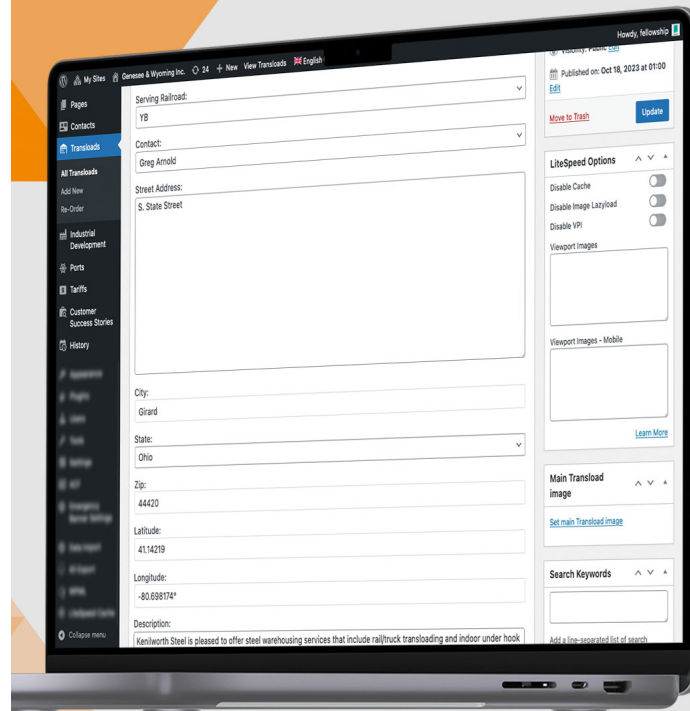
My Sites Genesee & Wyoming Inc. 24 + New View Transloads English

Howdy, fellowship

Pages
Contacts
Transloads
All Transloads
Add New
Re-Order
Industrial Development
Ports
Tariffs
Customer Success Stories
History
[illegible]
Collapse menu

Serving Railroad:
YB
Contact:
Greg Arnold
Street Address:
S. State Street
City:
Girard
State:
Ohio
Zip:
44420
Latitude:
41.14219
Longitude:
-80.698174°
Description:
Kenilworth Steel is pleased to offer steel warehousing services that include rail/truck transloading and indoor under hook

Visibility: Public Edit
Published on: Oct 18, 2023 at 01:00
Edit
Move to Trash
Update

LiteSpeed Options
Disable Cache
Disable Image Lazyload
Disable VPI
Viewport Images
Viewport Images - Mobile
Learn More

Main Transload image
Set main Transload image

Search Keywords
Add a line-separated list of search